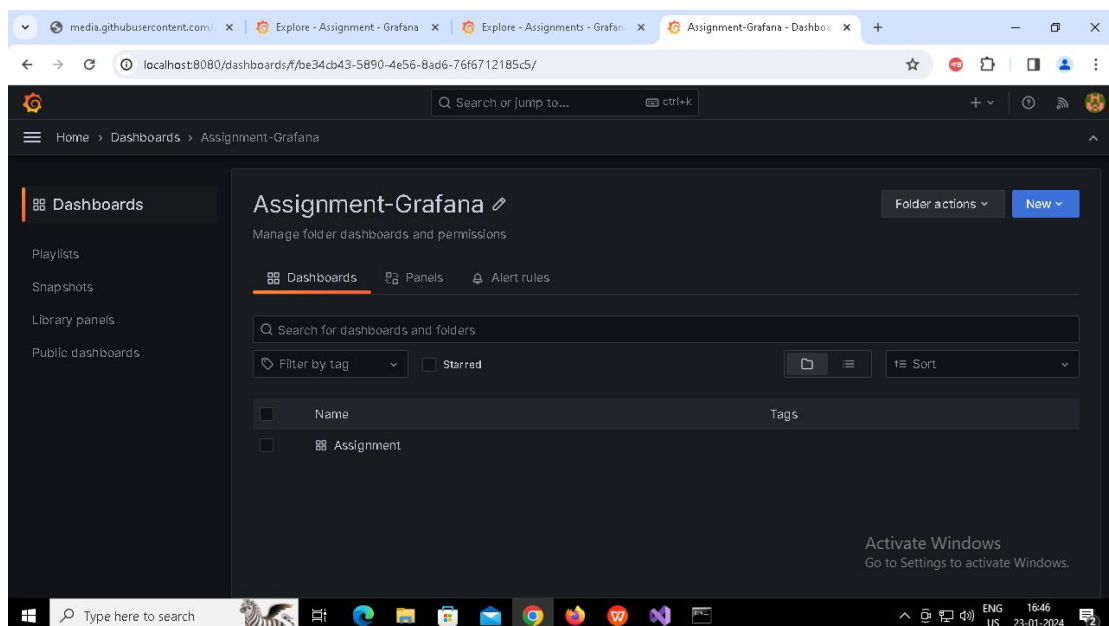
media.githubusercontent.com/ ×
Explore - Assignment - Grafana ×
Explore - Assignments - Grafan ×
Assignment-Grafana - Dashbo ×
+

localhost:8080/dashboards/f/be34cb43-5890-4e56-8ad6-76f6712185c5/

Search or jump to... ctrl+k

Home › Dashboards › Assignment-Grafana

Dashboards
Playlists
Snapshots
Library panels
Public dashboards

Assignment-Grafana
Manage folder dashboards and permissions

Folder actions
New

Dashboards
Panels
Alert rules

Search for dashboards and folders

Filter by tag
Starred
Sort

| Name | Tags |
|---|---|
| Assignment | |

Activate Windows
Go to Settings to activate Windows.

Type here to search
ENG US
16:46
23-01-2024